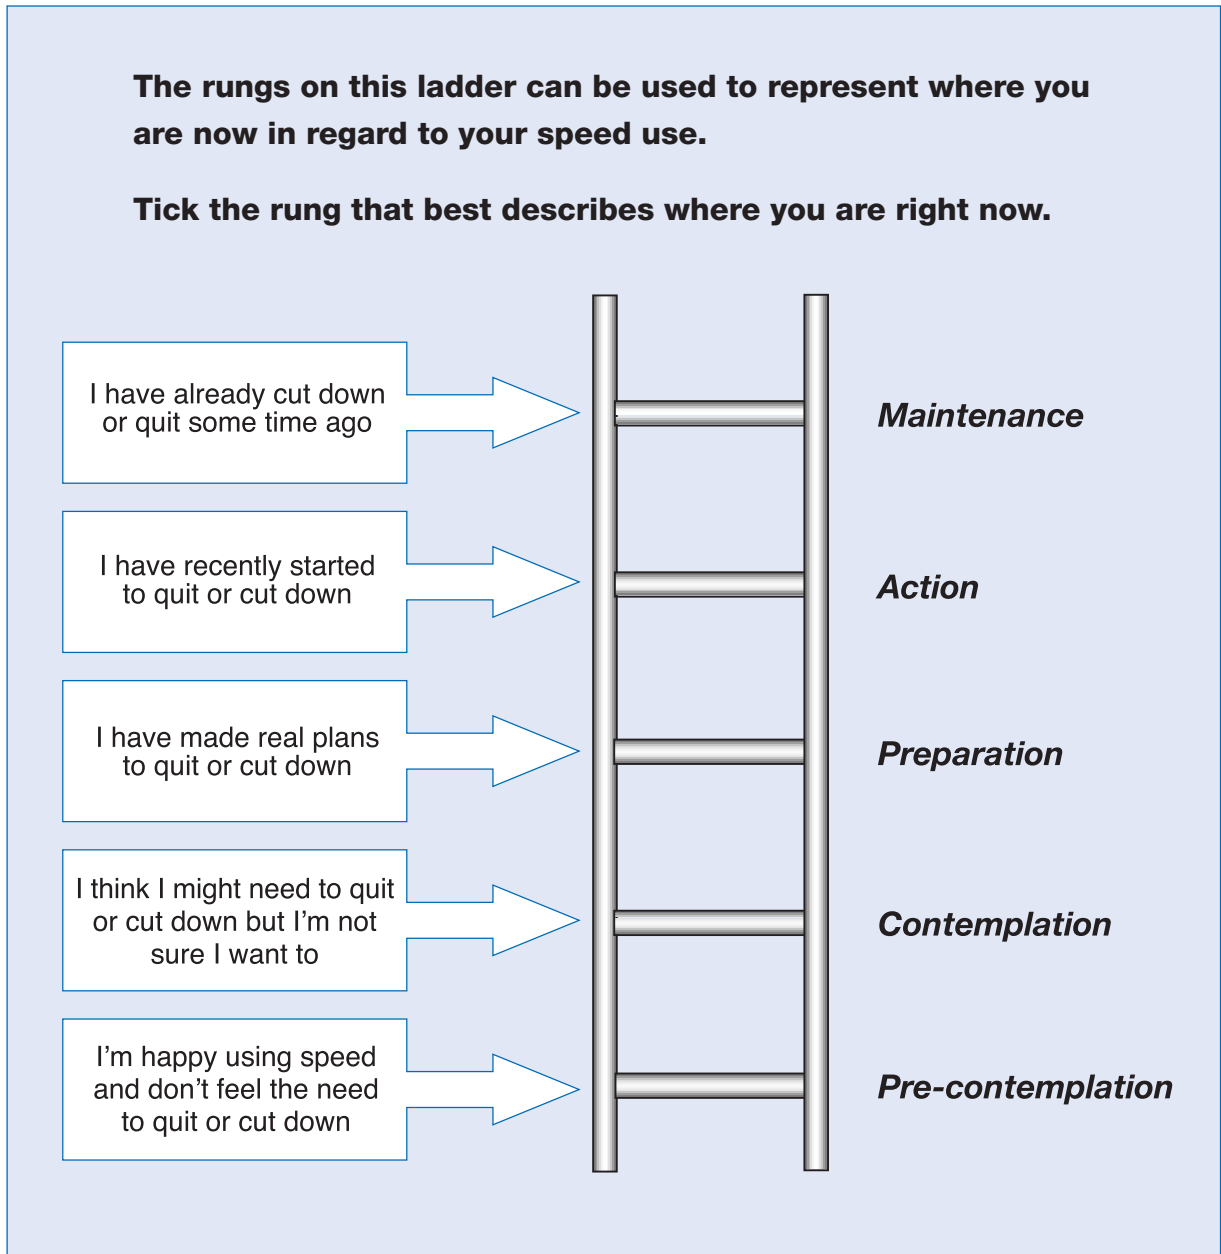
The rungs on this ladder can be used to represent where you are now in regard to your speed use.

Tick the rung that best describes where you are right now.

I have already cut down or quit some time ago

Maintenance

I have recently started to quit or cut down

Action

I have made real plans to quit or cut down

Preparation

I think I might need to quit or cut down but I'm not sure I want to

Contemplation

I'm happy using speed and don't feel the need to quit or cut down

Pre-contemplation